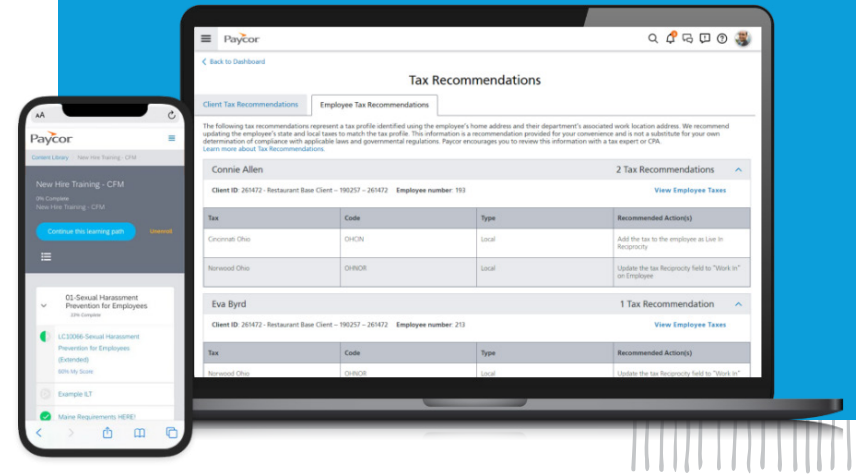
AA

Paycor

Content Library / New Hire Training - CFM

New Hire Training - CFM

0% Complete
New Hire Training - CFM

Continue this learning path

Unenroll

01-Sexual Harassment Prevention for Employees
33% Complete

LC10066-Sexual Harassment Prevention for Employees (Extended)
60% My Score

Example ILT

Maine Requirements HERE!

Paycor

< Back to Dashboard

Tax Recommendations

Client Tax Recommendations | Employee Tax Recommendations

The following tax recommendations represent a tax profile identified using the employee's home address and their department's associated work location address. We recommend updating the employee's state and local taxes to match the tax profile. This information is a recommendation provided for your convenience and is not a substitute for your own determination of compliance with applicable laws and governmental regulations. Paycor encourages you to review this information with a tax expert or CPA.
Learn more about Tax Recommendations.

Connie Allen | 2 Tax Recommendations

Client ID 261472 - Restaurant Base Client - 190257 - 261472 Employee number 193 | View Employee Taxes

| Tax | Code | Type | Recommended Action(s) |
|---|---|---|---|
| Cincinnati Ohio | OHCIN | Local | Add the tax to the employee as Live In Reciprocity |
| Norwood Ohio | OHNOR | Local | Update the tax Reciprocity field to "Work In" on Employee |

Eva Byrd | 1 Tax Recommendation

Client ID 261472 - Restaurant Base Client - 190257 - 261472 Employee number 213 | View Employee Taxes

| Tax | Code | Type | Recommended Action(s) |
|---|---|---|---|
| Norwood Ohio | OHNOR | Local | Update the tax Reciprocity field to "Work In" |